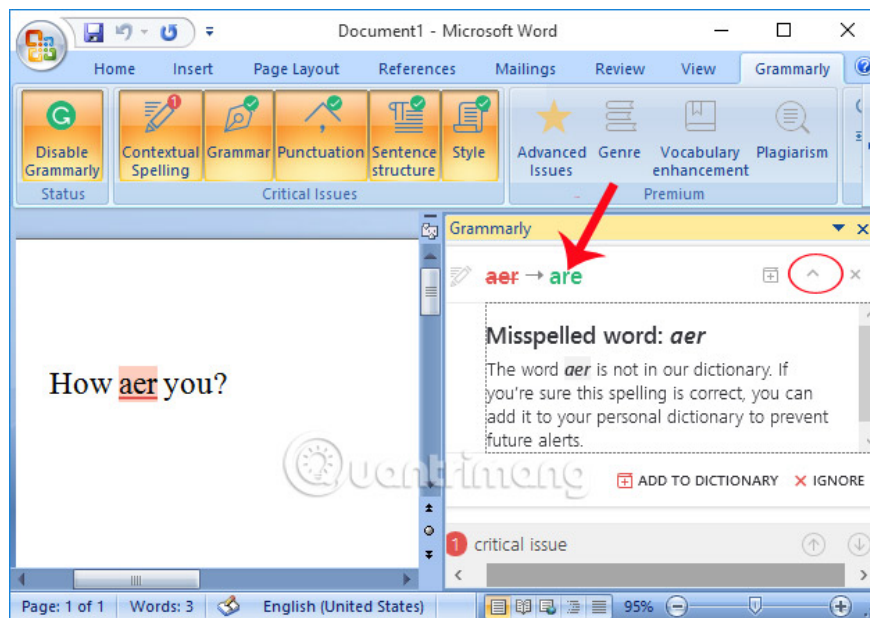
Document1 - Microsoft Word

Home Insert Page Layout References Mailings Review View Grammarly

Disable Grammarly
Status

Contextual Spelling Grammar Punctuation Sentence structure Style
Critical Issues

Advanced Issues Genre Vocabulary enhancement Plagiarism
Premium

How aer you?

Grammarly

aer → are

Misspelled word: *aer*

The word *aer* is not in our dictionary. If you're sure this spelling is correct, you can add it to your personal dictionary to prevent future alerts.

ADD TO DICTIONARY IGNORE

1 critical issue

Quantrimang

Page: 1 of 1 Words: 3 English (United States) 95%